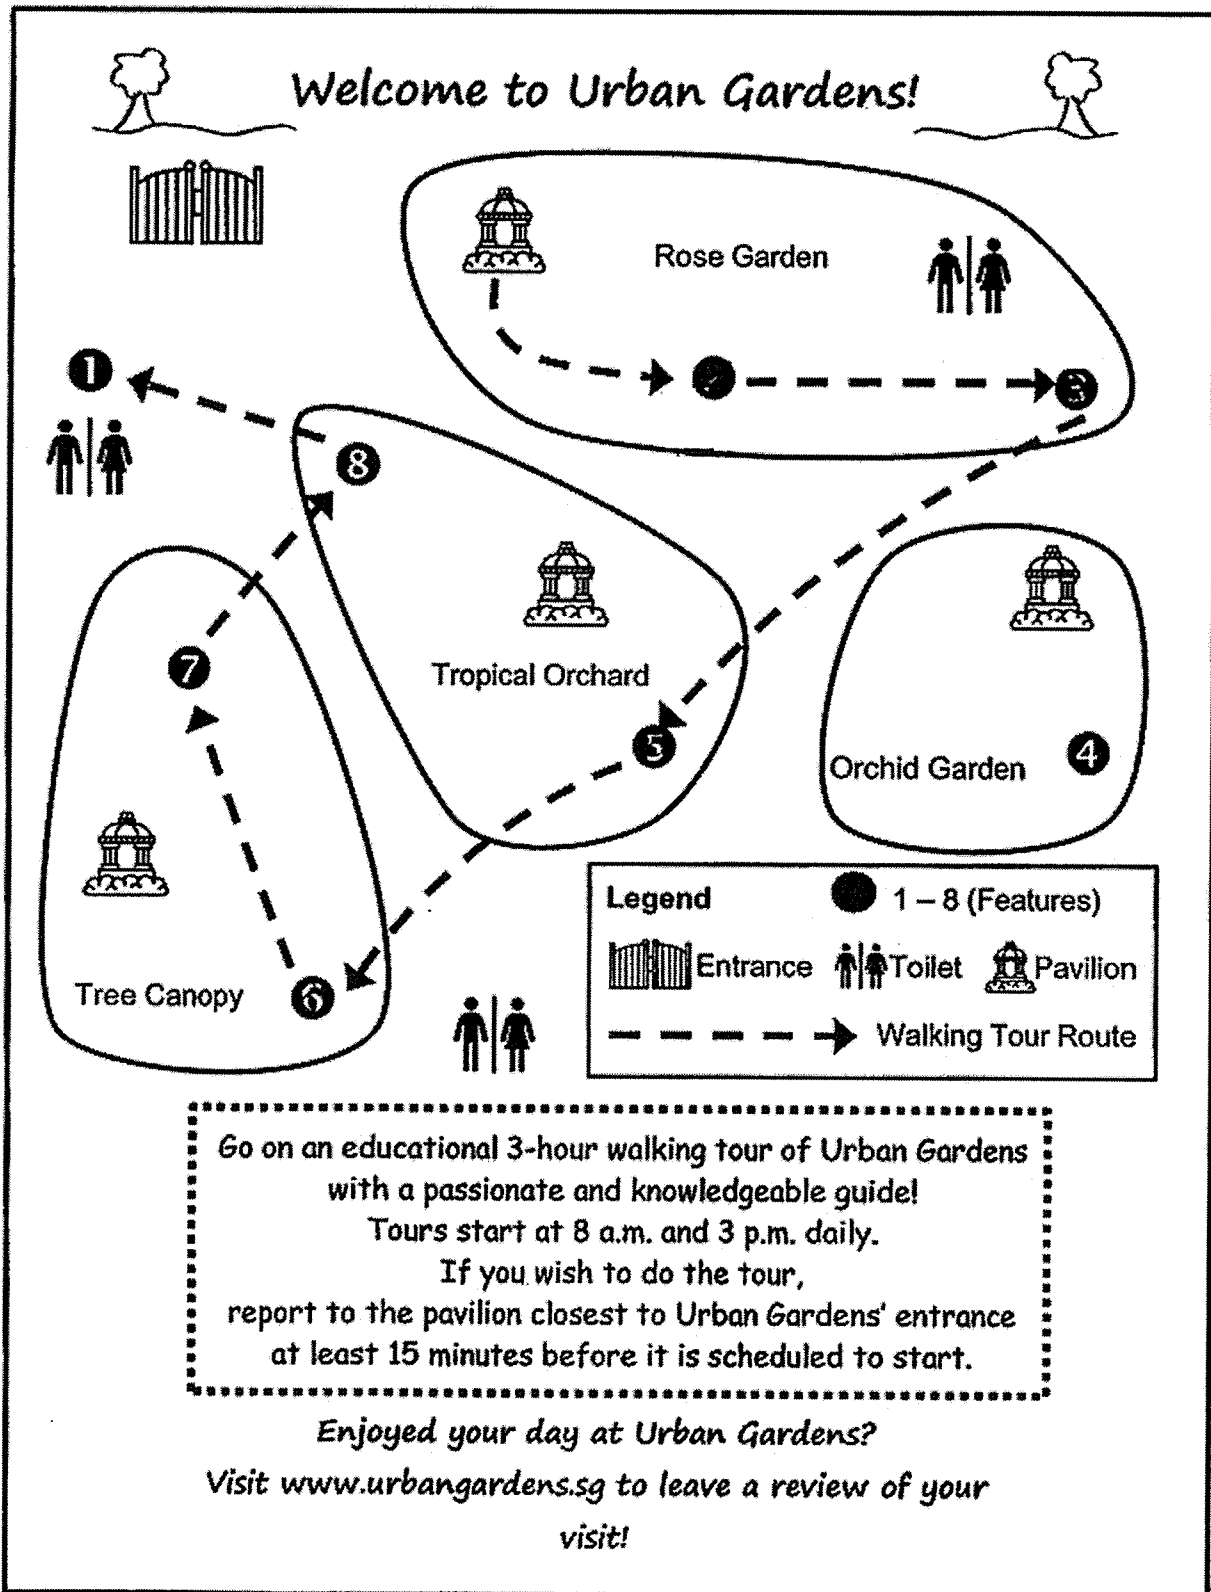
Welcome to Urban Gardens!

Rose Garden

1

2

3

8

Tropical Orchard

7

5

Orchid Garden

4

Tree Canopy

6

Legend 1 – 8 (Features)

Entrance Toilet Pavilion

Walking Tour Route

Go on an educational 3-hour walking tour of Urban Gardens with a passionate and knowledgeable guide!
Tours start at 8 a.m. and 3 p.m. daily.
If you wish to do the tour,
report to the pavilion closest to Urban Gardens' entrance at least 15 minutes before it is scheduled to start.

Enjoyed your day at Urban Gardens?
Visit www.urbangardens.sg to leave a review of your visit!